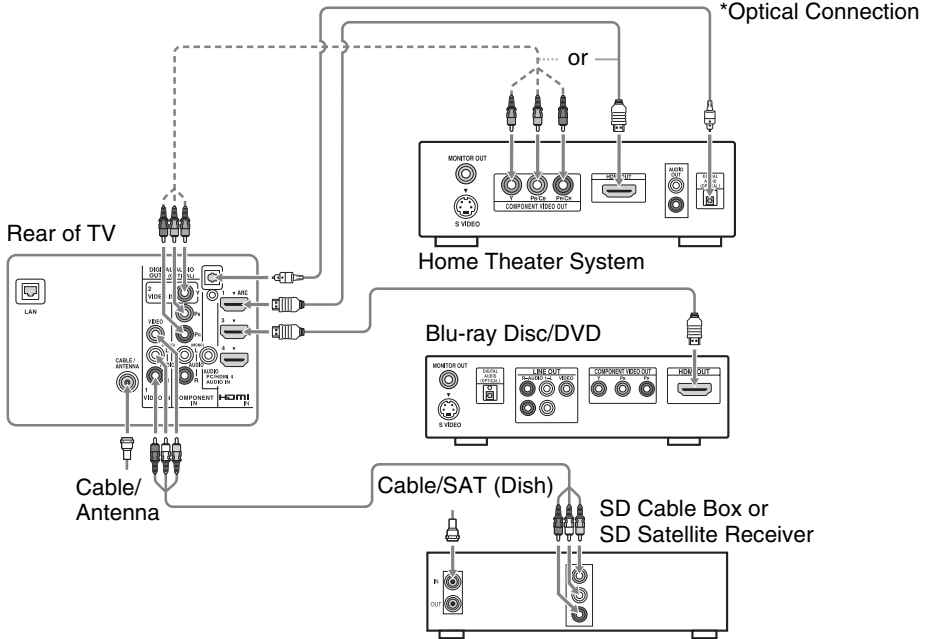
*Optical Connection

or

MONITOR OUT

S VIDEO

Y Pb/Cb Pr/Cr
COMPONENT VIDEO OUT

HDMI OUT

AUDIO OUT

DIGITAL AUDIO (OPTICAL)

Home Theater System

Rear of TV

LAN

DIGITAL AUDIO OUT (OPTICAL)

2 VIDEO IN

1 ARC

3

4

VIDEO

AUDIO

PC/HDMI 4 AUDIO IN

CABLE / ANTENNA

1 VIDEO IN

COMPONENT IN

HDMI IN

Blu-ray Disc/DVD

MONITOR OUT

S VIDEO

DIGITAL AUDIO (OPTICAL)

LINE OUT
R-AUDIO-L VIDEO

COMPONENT VIDEO OUT

HDMI OUT

Cable/
Antenna

Cable/SAT (Dish)

SD Cable Box or
SD Satellite Receiver

IN

OUT